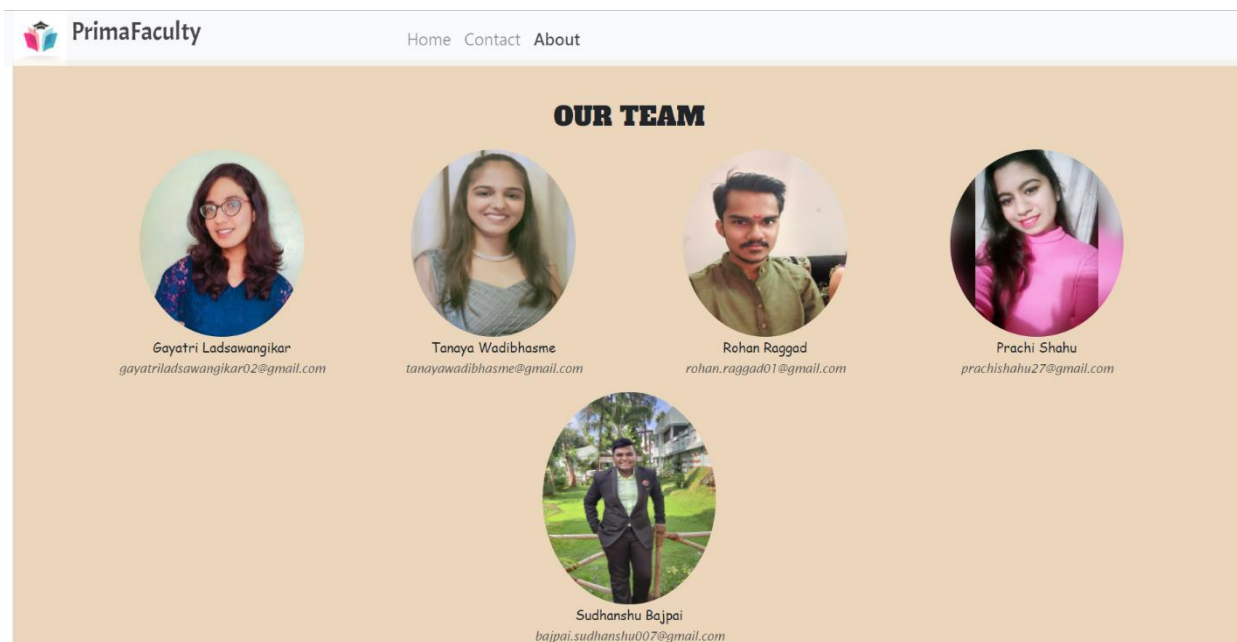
PrimaFaculty

Home Contact About

OUR TEAM

Gayatri Ladsawangikar
gayatriladsawangikar02@gmail.com

Tanaya Wadibhasme
tanayawadibhasme@gmail.com

Rohan Raggad
rohan.raggad01@gmail.com

Prachi Shahu
prachishahu27@gmail.com

Sudhanshu Bajpai
bajpai.sudhanshu007@gmail.com